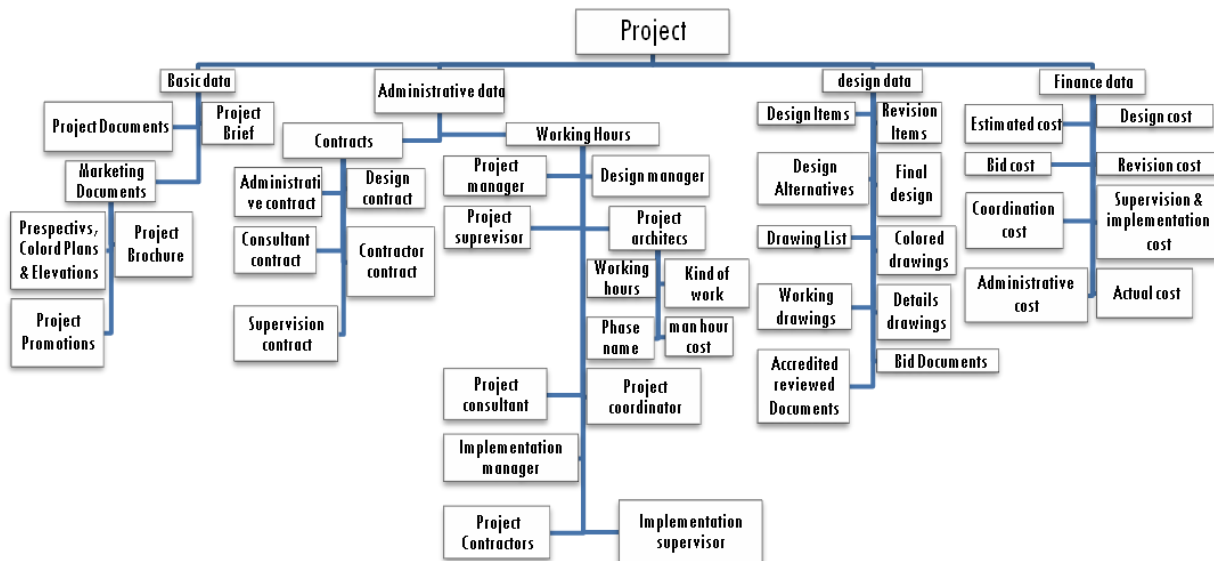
Project

Basic data
Project Documents
Project Brief
Marketing Documents
Prespectivs, Colord Plans & Elevations
Project Brochure
Project Promotions

Administrative data
Contracts
Administrative contract
Design contract
Consultant contract
Contractor contract
Supervision contract

Working Hours
Project manager
Design manager
Project suprevisor
Project architecs
Working hours
Kind of work
Phase name
man hour cost
Project consultant
Project coordinator
Implementation manager
Project Contractors
Implementation supervisor

design data
Design Items
Revision Items
Design Alternatives
Final design
Drawing List
Colored drawings
Working drawings
Details drawings
Accredited reviewed Documents
Bid Documents

Finance data
Estimated cost
Design cost
Bid cost
Revision cost
Coordination cost
Supervision & implementation cost
Administrative cost
Actual cost